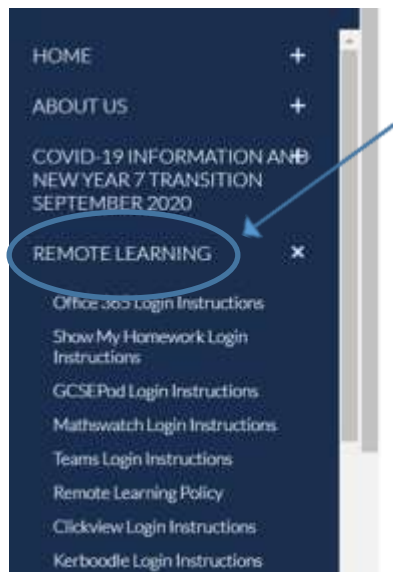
HOME +

ABOUT US +

COVID-19 INFORMATION AND NEW YEAR 7 TRANSITION SEPTEMBER 2020 +

REMOTE LEARNING ×

Office 365 Login Instructions

Show My Homework Login Instructions

GCSEPod Login Instructions

Mathswatch Login Instructions

Teams Login Instructions

Remote Learning Policy

Clickview Login Instructions

Kerboodle Login Instructions